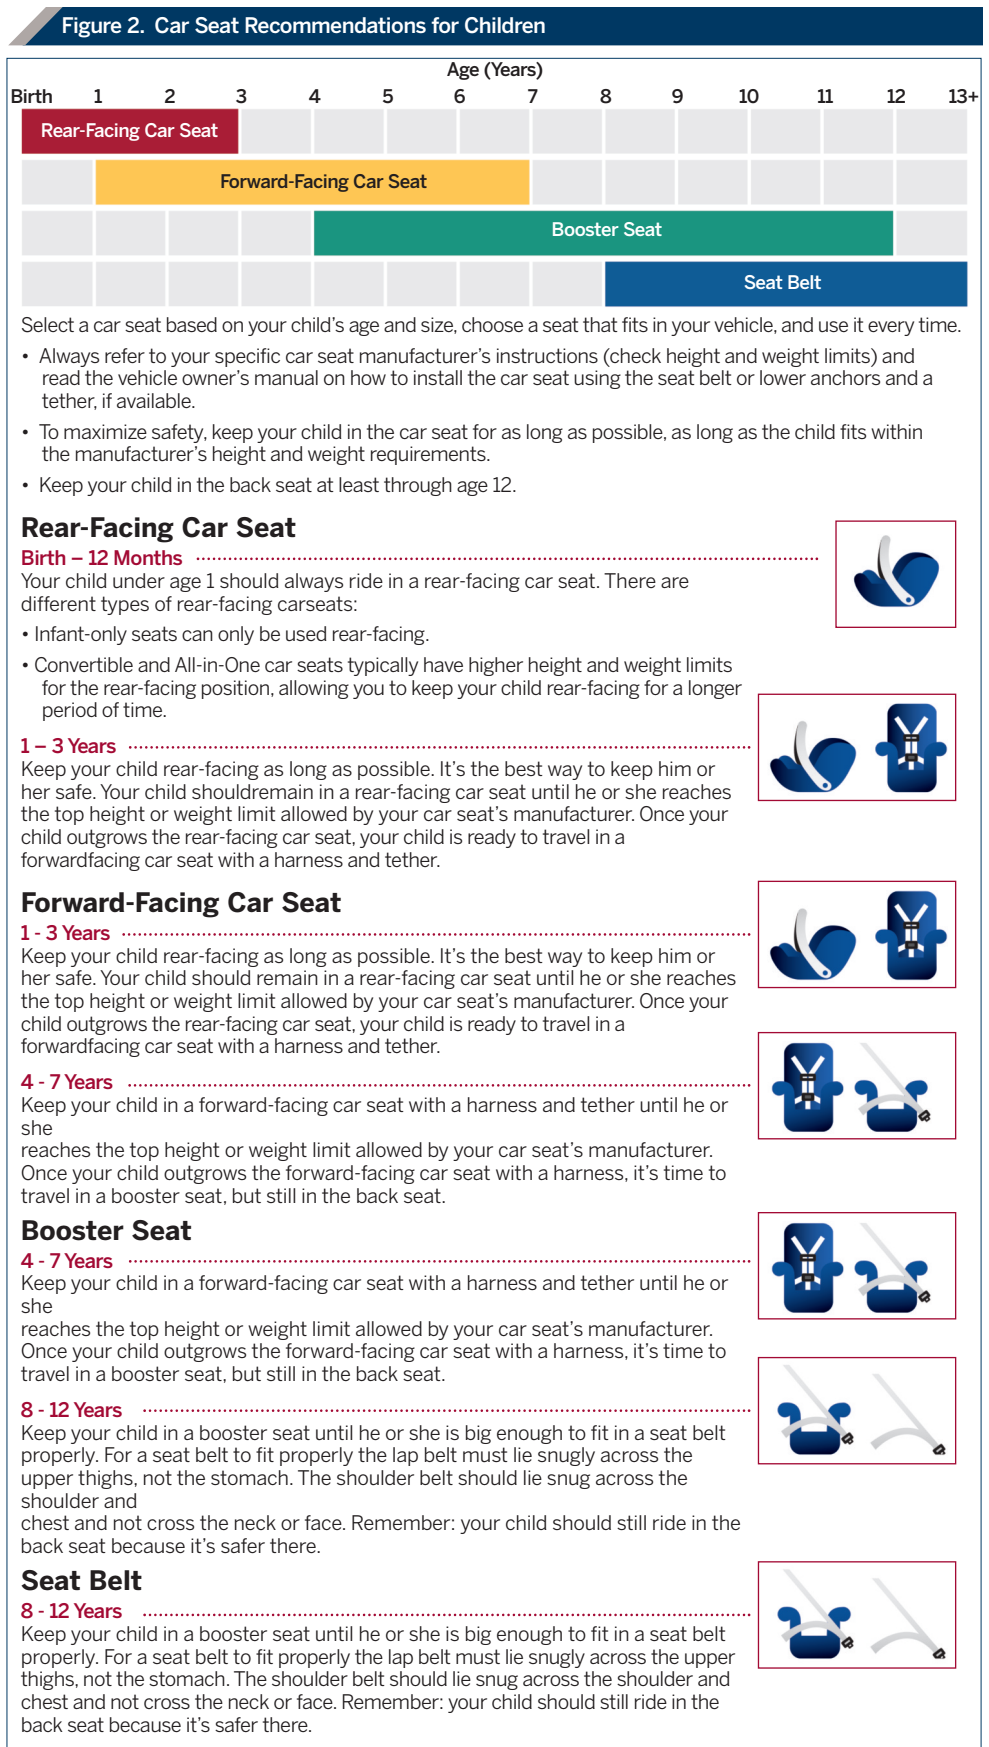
Figure 2. Car Seat Recommendations for Children

Age (Years)

Birth 1 2 3 4 5 6 7 8 9 10 11 12 13+

Rear-Facing Car Seat

Forward-Facing Car Seat

Booster Seat

Seat Belt

Select a car seat based on your child's age and size, choose a seat that fits in your vehicle, and use it every time.

• Always refer to your specific car seat manufacturer's instructions (check height and weight limits) and read the vehicle owner's manual on how to install the car seat using the seat belt or lower anchors and a tether, if available.

• To maximize safety, keep your child in the car seat for as long as possible, as long as the child fits within the manufacturer's height and weight requirements.

• Keep your child in the back seat at least through age 12.

Rear-Facing Car Seat

Birth – 12 Months

Your child under age 1 should always ride in a rear-facing car seat. There are different types of rear-facing carseats:

• Infant-only seats can only be used rear-facing.

• Convertible and All-in-One car seats typically have higher height and weight limits for the rear-facing position, allowing you to keep your child rear-facing for a longer period of time.

1 – 3 Years

Keep your child rear-facing as long as possible. It's the best way to keep him or her safe. Your child shouldremain in a rear-facing car seat until he or she reaches the top height or weight limit allowed by your car seat's manufacturer. Once your child outgrows the rear-facing car seat, your child is ready to travel in a forwardfacing car seat with a harness and tether.

Forward-Facing Car Seat

1 - 3 Years

Keep your child rear-facing as long as possible. It's the best way to keep him or her safe. Your child should remain in a rear-facing car seat until he or she reaches the top height or weight limit allowed by your car seat's manufacturer. Once your child outgrows the rear-facing car seat, your child is ready to travel in a forwardfacing car seat with a harness and tether.

4 - 7 Years

Keep your child in a forward-facing car seat with a harness and tether until he or she
reaches the top height or weight limit allowed by your car seat's manufacturer. Once your child outgrows the forward-facing car seat with a harness, it's time to travel in a booster seat, but still in the back seat.

Booster Seat

4 - 7 Years

Keep your child in a forward-facing car seat with a harness and tether until he or she
reaches the top height or weight limit allowed by your car seat's manufacturer. Once your child outgrows the forward-facing car seat with a harness, it's time to travel in a booster seat, but still in the back seat.

8 - 12 Years

Keep your child in a booster seat until he or she is big enough to fit in a seat belt properly. For a seat belt to fit properly the lap belt must lie snugly across the upper thighs, not the stomach. The shoulder belt should lie snug across the shoulder and
chest and not cross the neck or face. Remember: your child should still ride in the back seat because it's safer there.

Seat Belt

8 - 12 Years

Keep your child in a booster seat until he or she is big enough to fit in a seat belt properly. For a seat belt to fit properly the lap belt must lie snugly across the upper thighs, not the stomach. The shoulder belt should lie snug across the shoulder and chest and not cross the neck or face. Remember: your child should still ride in the back seat because it's safer there.